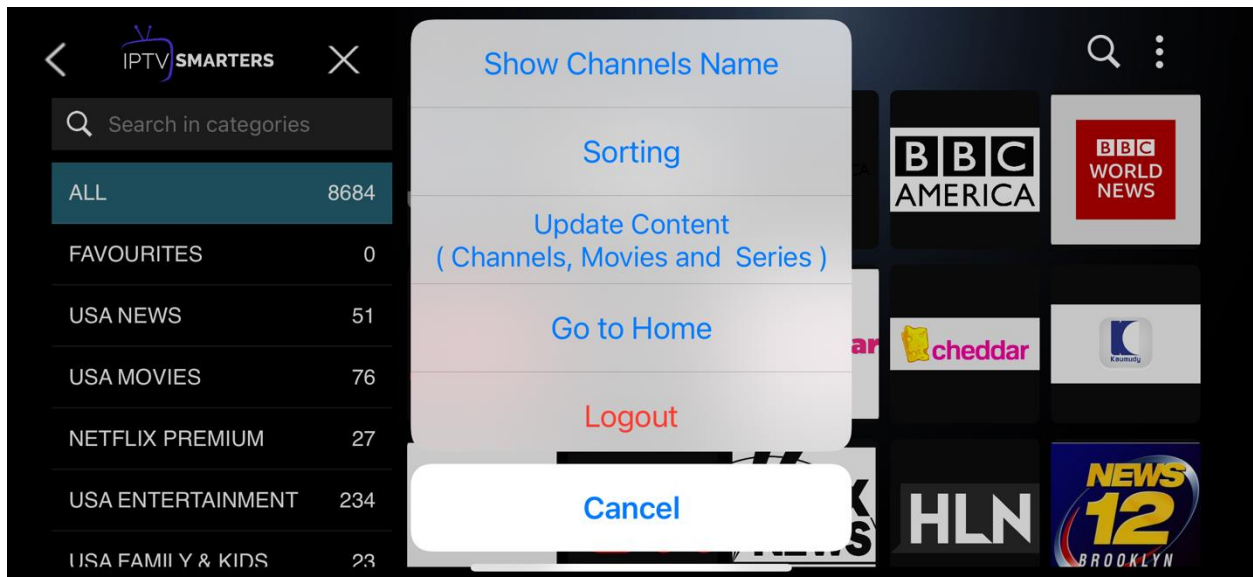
IPTV SMARTERS

Search in categories

ALL 8684

FAVOURITES 0

USA NEWS 51

USA MOVIES 76

NETFLIX PREMIUM 27

USA ENTERTAINMENT 234

USA FAMILY & KIDS 23

Show Channels Name

Sorting

Update Content
( Channels, Movies and Series )

Go to Home

Logout

Cancel

BBC AMERICA

BBC WORLD NEWS

cheddar

Kaumudy

HLN

NEWS 12 BROOKLYN